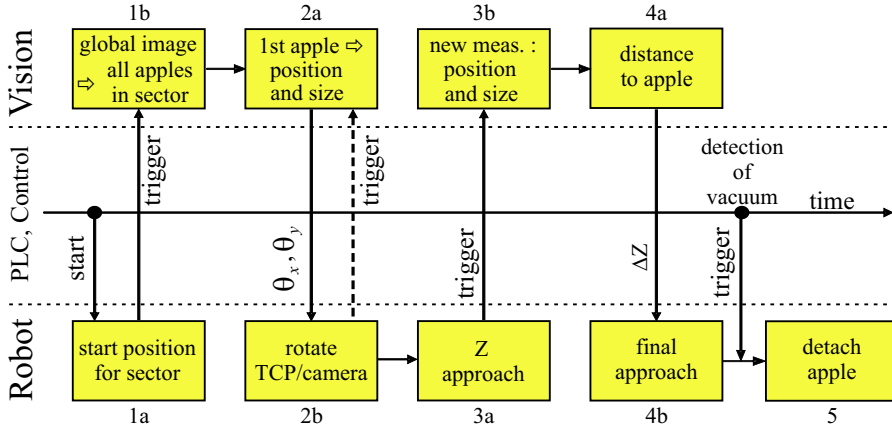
Vision

1b
global image ⇨ all apples in sector

2a
1st apple ⇨ position and size

3b
new meas. : position and size

4a
distance to apple

PLC, Control

trigger

trigger

detection of vacuum

time

start

$\theta_x, \theta_y$

trigger

$\Delta Z$

trigger

Robot

start position for sector
1a

rotate TCP/camera
2b

Z approach
3a

final approach
4b

detach apple
5